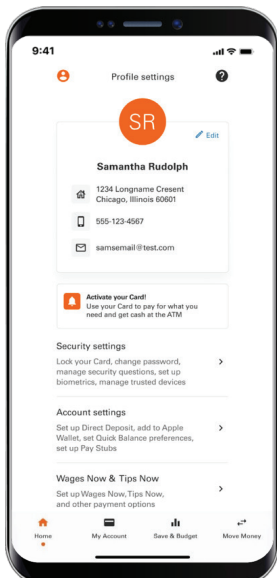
9:41

Profile settings

SR

Edit

Samantha Rudolph

1234 Longname Cresent
Chicago, Illinois 60601

555-123-4567

samsemail@test.com

Activate your Card!
Use your Card to pay for what you need and get cash at the ATM

Security settings
Lock your Card, change password, manage security questions, set up biometrics, manage trusted devices

Account settings
Set up Direct Deposit, add to Apple Wallet, set Quick Balance preferences, set up Pay Stubs

Wages Now & Tips Now
Set up Wages Now, Tips Now, and other payment options

Home
My Account
Save & Budget
Move Money